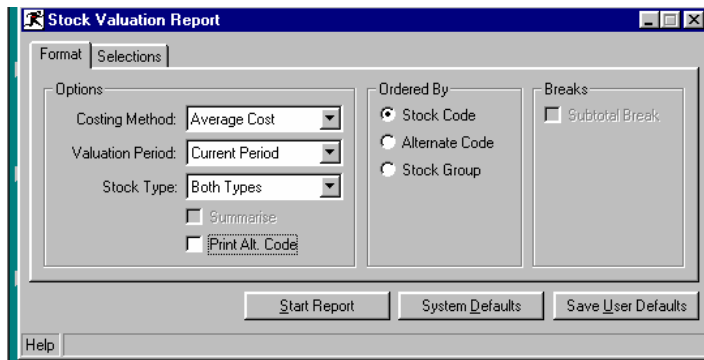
Stock Valuation Report

Format | Selections

Options
Costing Method: Average Cost
Valuation Period: Current Period
Stock Type: Both Types
Summarise
Print Alt. Code

Ordered By
Stock Code
Alternate Code
Stock Group

Breaks
Subtotal Break

Start Report | System Defaults | Save User Defaults

Help